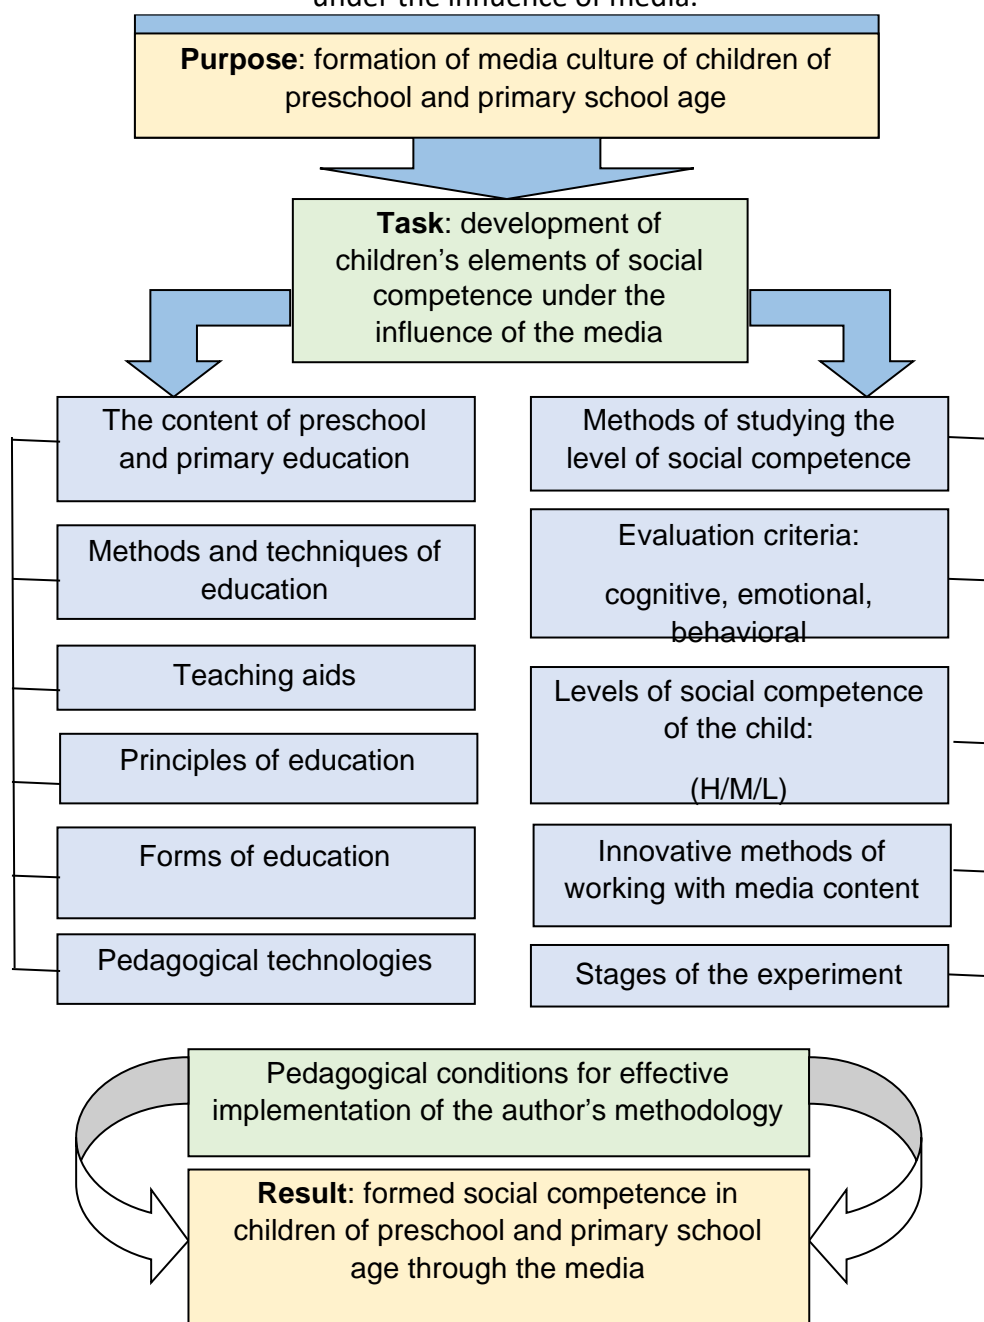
under the influence of media.

**Purpose**: formation of media culture of children of preschool and primary school age

**Task**: development of children's elements of social competence under the influence of the media

The content of preschool and primary education

Methods and techniques of education

Teaching aids

Principles of education

Forms of education

Pedagogical technologies

Methods of studying the level of social competence

Evaluation criteria:

cognitive, emotional, behavioral

Levels of social competence of the child:

(H/M/L)

Innovative methods of working with media content

Stages of the experiment

Pedagogical conditions for effective implementation of the author's methodology

**Result**: formed social competence in children of preschool and primary school age through the media